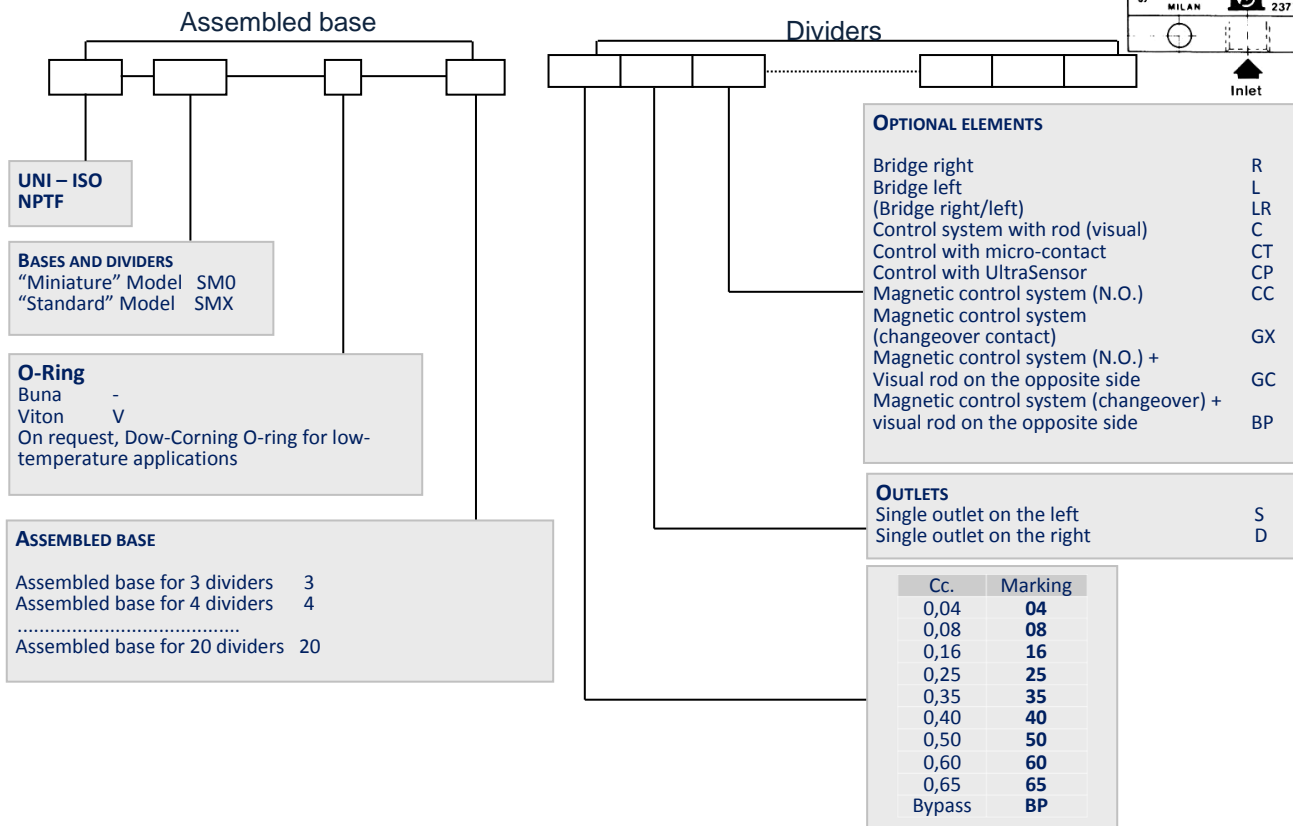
Assembled base

Dividers

MILAN 237

Inlet

UNI – ISO
NPTF

BASES AND DIVIDERS
“Miniature” Model SM0
“Standard” Model SMX

O-Ring
Buna -
Viton V
On request, Dow-Corning O-ring for low-temperature applications

ASSEMBLED BASE

Assembled base for 3 dividers 3
Assembled base for 4 dividers 4
.......................................
Assembled base for 20 dividers 20

OPTIONAL ELEMENTS

Bridge right R
Bridge left L
(Bridge right/left) LR
Control system with rod (visual) C
Control with micro-contact CT
Control with UltraSensor CP
Magnetic control system (N.O.) CC
Magnetic control system (changeover contact) GX
Magnetic control system (N.O.) + Visual rod on the opposite side GC
Magnetic control system (changeover) + visual rod on the opposite side BP

OUTLETS
Single outlet on the left S
Single outlet on the right D

| Cc. | Marking |
|---|---|
| 0,04 | **04** |
| 0,08 | **08** |
| 0,16 | **16** |
| 0,25 | **25** |
| 0,35 | **35** |
| 0,40 | **40** |
| 0,50 | **50** |
| 0,60 | **60** |
| 0,65 | **65** |
| Bypass | **BP** |